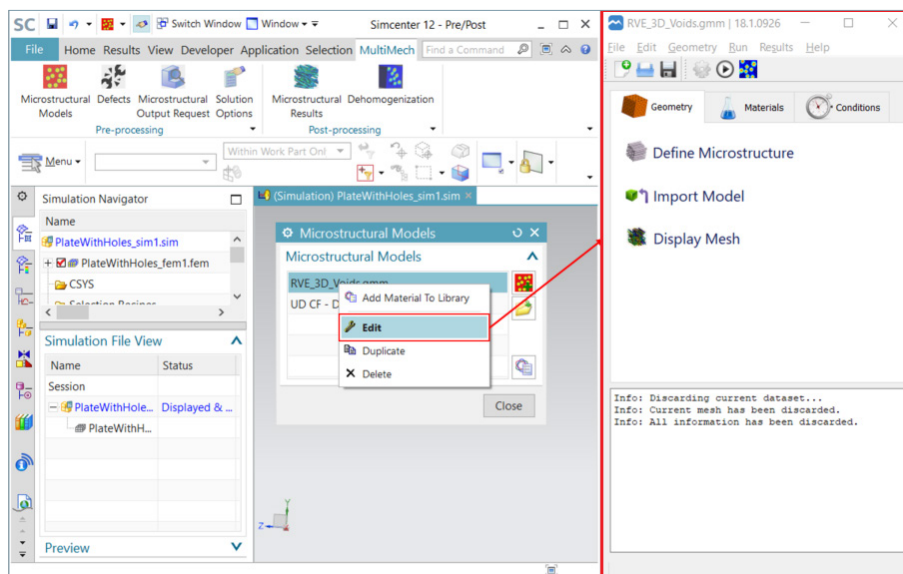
SC Switch Window Window Simcenter 12 - Pre/Post

File Home Results View Developer Application Selection MultiMech Find a Command

Microstructural Models Defects Microstructural Output Request Solution Options Microstructural Results Dehomogenization

Pre-processing Post-processing

Menu Within Work Part Onl

Simulation Navigator

Name

PlateWithHoles_sim1.sim

PlateWithHoles_fem1.fem

CSYS

Selection Recipes

Simulation File View

| Name | Status |
|---|---|
| Session | |
| PlateWithHole... | Displayed & ... |
| PlateWithH... | |

Preview

(Simulation) PlateWithHoles_sim1.sim ×

Microstructural Models

Microstructural Models

RVE_3D_Voids.gmm

UD CF - D

Add Material To Library

Edit

Duplicate

Delete

Close

RVE_3D_Voids.gmm | 18.1.0926

File Edit Geometry Run Results Help

Geometry Materials Conditions

Define Microstructure

Import Model

Display Mesh

Info: Discarding current dataset...
Info: Current mesh has been discarded.
Info: All information has been discarded.